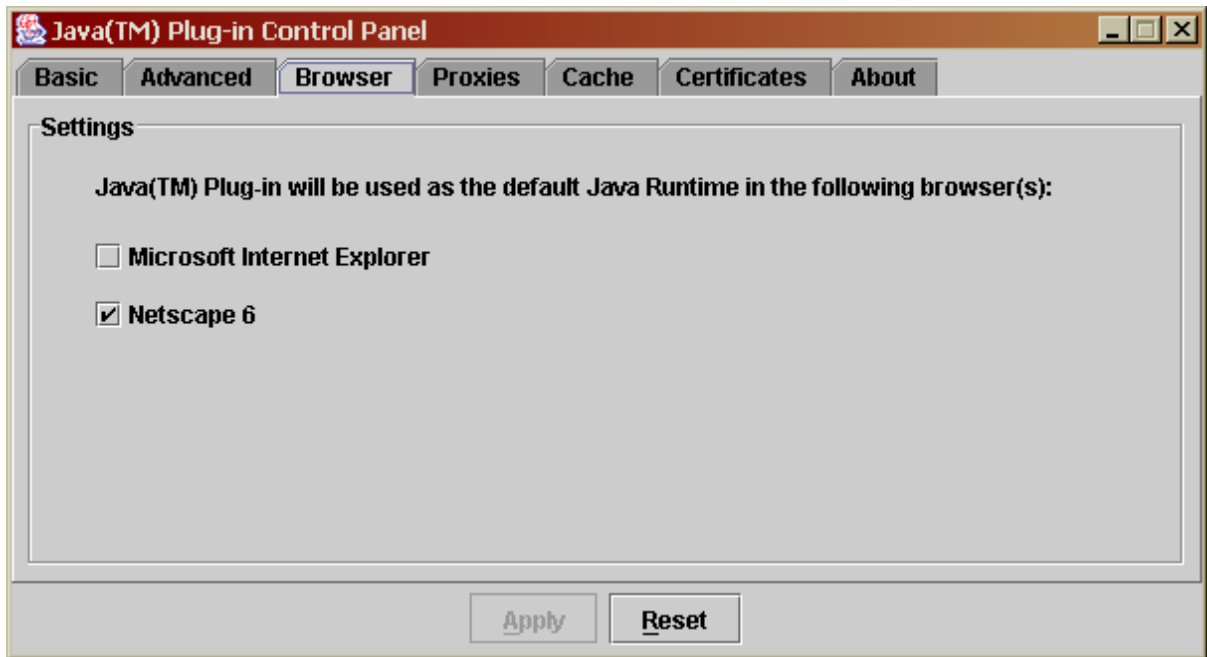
Java(TM) Plug-in Control Panel

Basic Advanced Browser Proxies Cache Certificates About

Settings

Java(TM) Plug-in will be used as the default Java Runtime in the following browser(s):

Microsoft Internet Explorer

Netscape 6

Apply Reset